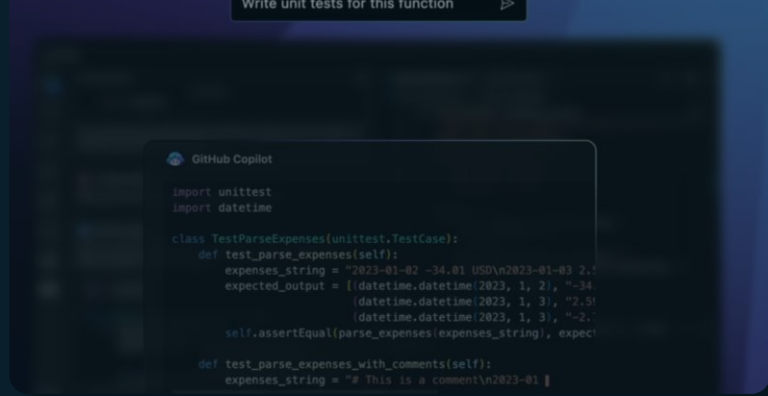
Write unit tests for this function

GitHub Copilot

import unittest
import datetime

class TestParseExpenses(unittest.TestCase):
    def test_parse_expenses(self):
        expenses_string = "2023-01-02 -34.01 USD\n2023-01-03 2.5
        expected_output = [(datetime.datetime(2023, 1, 2), "-34.
                           (datetime.datetime(2023, 1, 3), "2.5
                           (datetime.datetime(2023, 1, 3), "-2.
        self.assertEqual(parse_expenses(expenses_string), expect

    def test_parse_expenses_with_comments(self):
        expenses_string = "# This is a comment\n2023-01